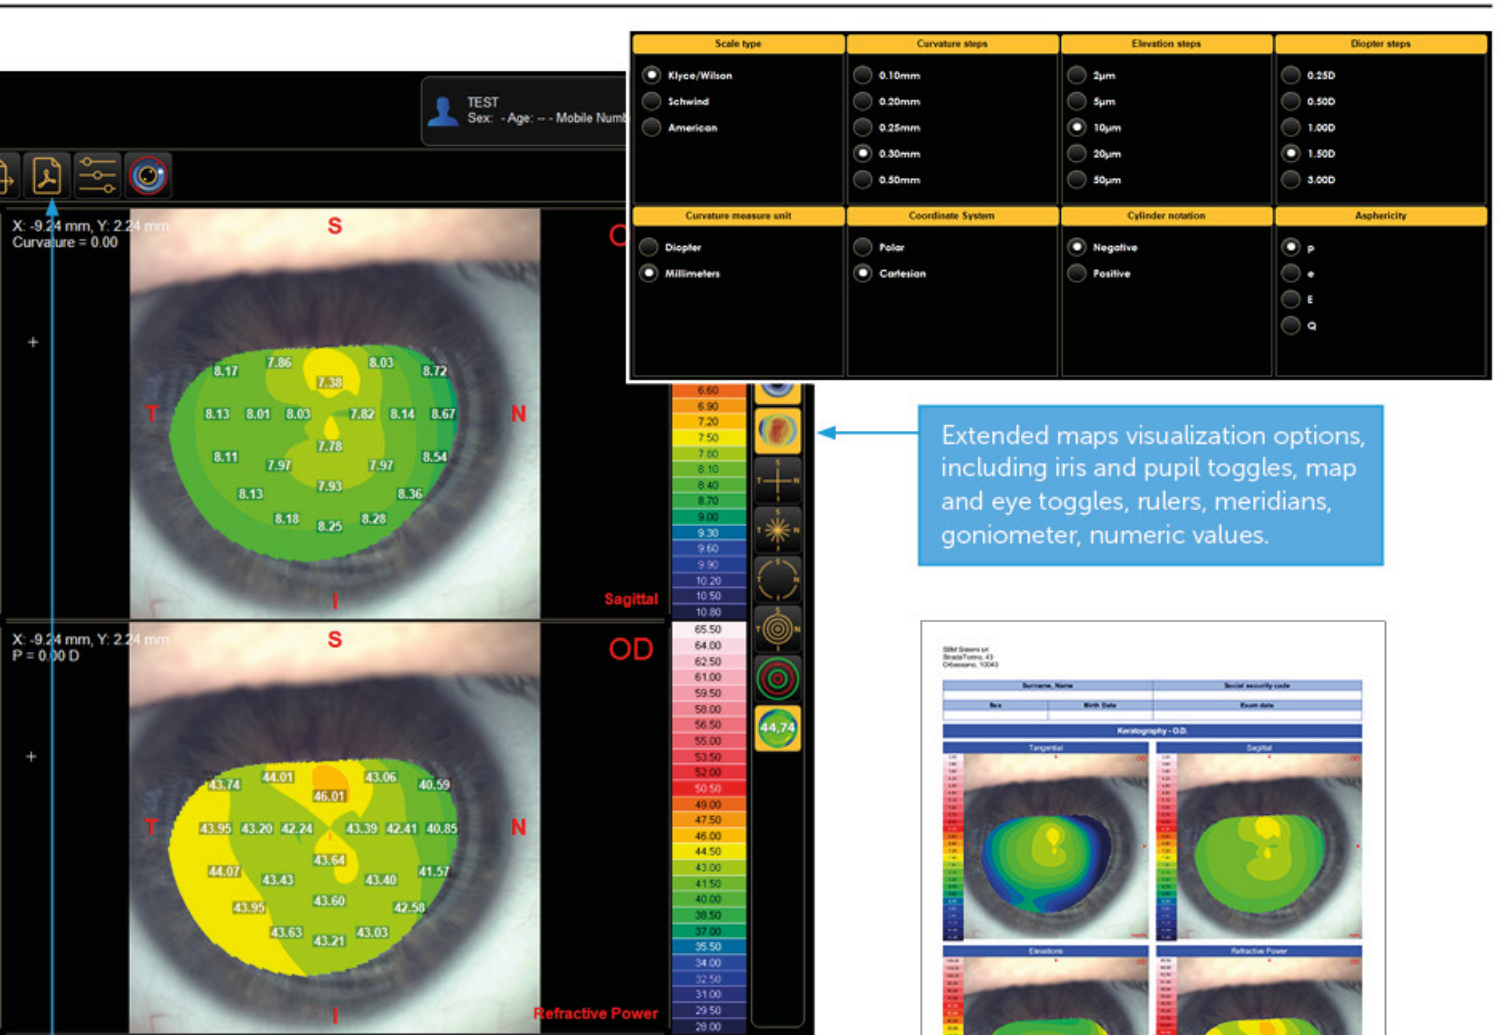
TEST
Sex: - Age: -- - Mobile Numb

| Scale type | Curvature steps | Elevation steps | Diopter steps |
|---|---|---|---|
| Klyce/Wilson | 0.10mm | 2µm | 0.25D |
| Schwind | 0.20mm | 5µm | 0.50D |
| American | 0.25mm | 10µm | 1.00D |
| | 0.30mm | 20µm | 1.50D |
| | 0.50mm | 50µm | 3.00D |

| Curvature measure unit | Coordinate System | Cylinder notation | Asphericity |
|---|---|---|---|
| Diopter | Polar | Negative | p |
| Millimeters | Cartesian | Positive | e |
| | | | E |
| | | | Q |

X: -9.24 mm, Y: 2.24 mm
Curvature = 0.00

S
T
N
I
C

8.17 7.86 8.03 8.72 7.38 8.13 8.01 8.03 7.82 8.14 8.67 7.78 8.11 7.97 7.97 8.54 7.93 8.13 8.36 8.18 8.25 8.28

Sagittal

6.60 6.90 7.20 7.50 7.80 8.10 8.40 8.70 9.00 9.30 9.60 9.90 10.20 10.50 10.80

X: -9.24 mm, Y: 2.24 mm
P = 0.00 D

S
OD
T
N
I

43.74 44.01 43.06 40.59 46.01 43.95 43.20 42.24 43.39 42.41 40.85 43.64 44.07 43.43 43.40 41.57 43.95 43.60 42.58 43.63 43.21 43.03

Refractive Power

65.50 64.00 62.50 61.00 59.50 58.00 56.50 55.00 53.50 52.00 50.50 49.00 47.50 46.00 44.50 43.00 41.50 40.00 38.50 37.00 35.50 34.00 32.50 31.00 29.50 28.00

44,74

Extended maps visualization options, including iris and pupil toggles, map and eye toggles, rulers, meridians, goniometer, numeric values.

SBM Sistemi srl
Strada Torino, 43
Orbassano, 10043

Surname, Name
Social security code
Sex
Birth Date
Exam date
Keratography - O.D.
Tangential
Sagittal
Elevations
Refractive Power